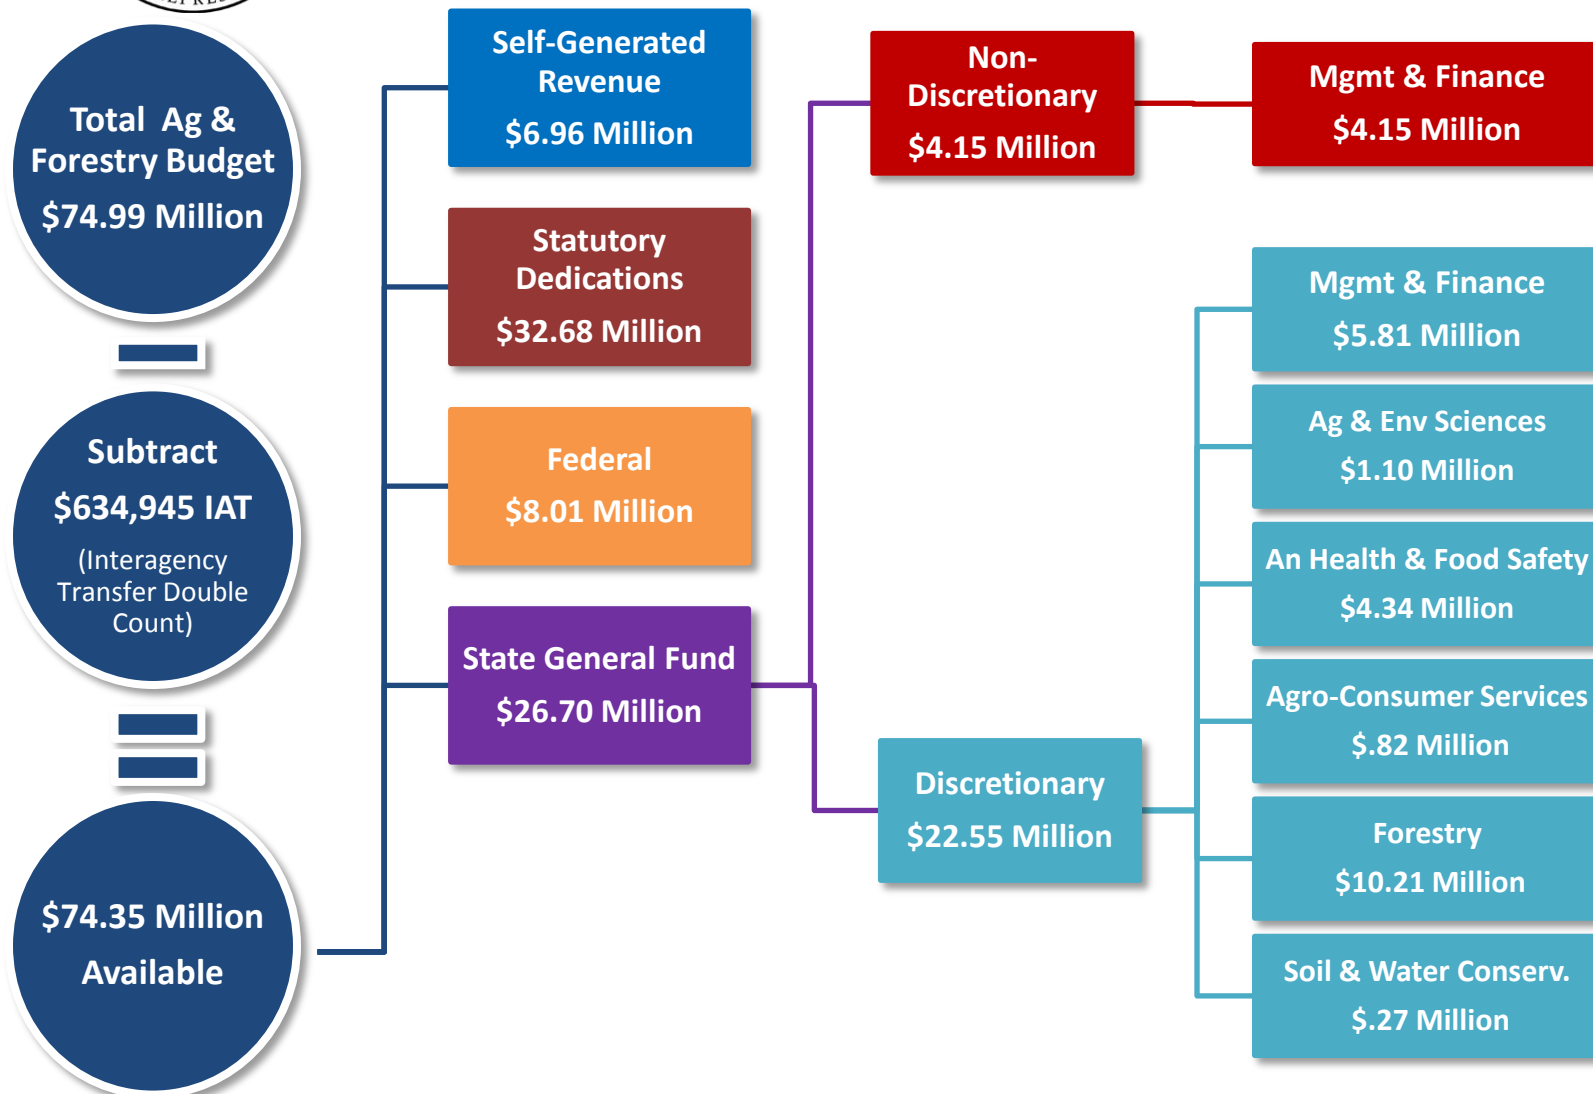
Total Ag & Forestry Budget

$74.99 Million

Subtract

$634,945 IAT

(Interagency Transfer Double Count)

$74.35 Million

Available

Self-Generated Revenue

$6.96 Million

Statutory Dedications

$32.68 Million

Federal

$8.01 Million

State General Fund

$26.70 Million

Non-Discretionary

$4.15 Million

Discretionary

$22.55 Million

Mgmt & Finance

$4.15 Million

Mgmt & Finance

$5.81 Million

Ag & Env Sciences

$1.10 Million

An Health & Food Safety

$4.34 Million

Agro-Consumer Services

$.82 Million

Forestry

$10.21 Million

Soil & Water Conserv.

$.27 Million